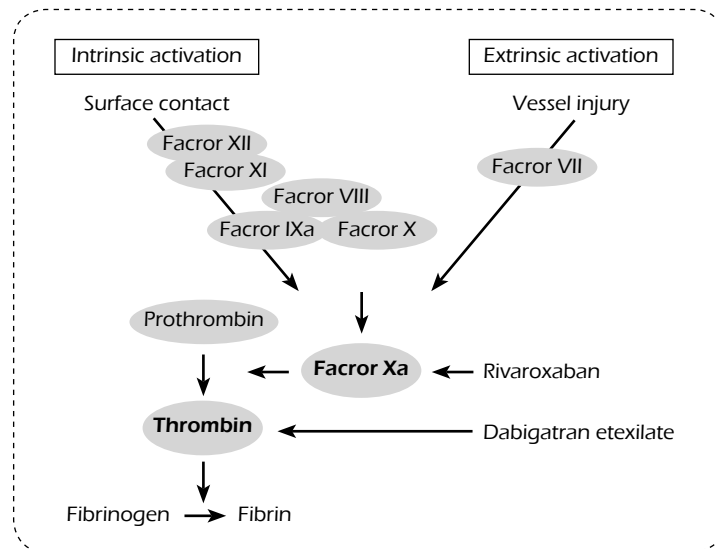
Intrinsic activation

Extrinsic activation

Surface contact

Vessel injury

Facror XII

Facror XI

Facror VII

Facror VIII

Facror IXa

Facror X

Prothrombin

Facror Xa

Rivaroxaban

Thrombin

Dabigatran etexilate

Fibrinogen

Fibrin